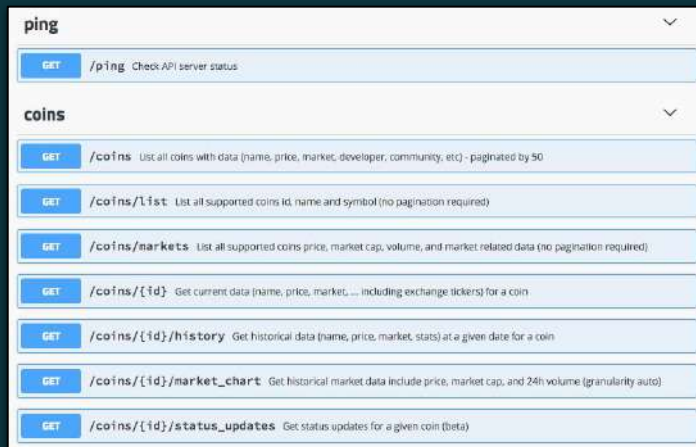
ping

GET /ping Check API server status

coins

GET /coins List all coins with data (name, price, market, developer, community, etc) - paginated by 50

GET /coins/list List all supported coins id, name and symbol (no pagination required)

GET /coins/markets List all supported coins price, market cap, volume, and market related data (no pagination required)

GET /coins/{id} Get current data (name, price, market, ... including exchange tickers) for a coin

GET /coins/{id}/history Get historical data (name, price, market, stats) at a given date for a coin

GET /coins/{id}/market_chart Get historical market data include price, market cap, and 24h volume (granularity auto)

GET /coins/{id}/status_updates Get status updates for a given coin (beta)